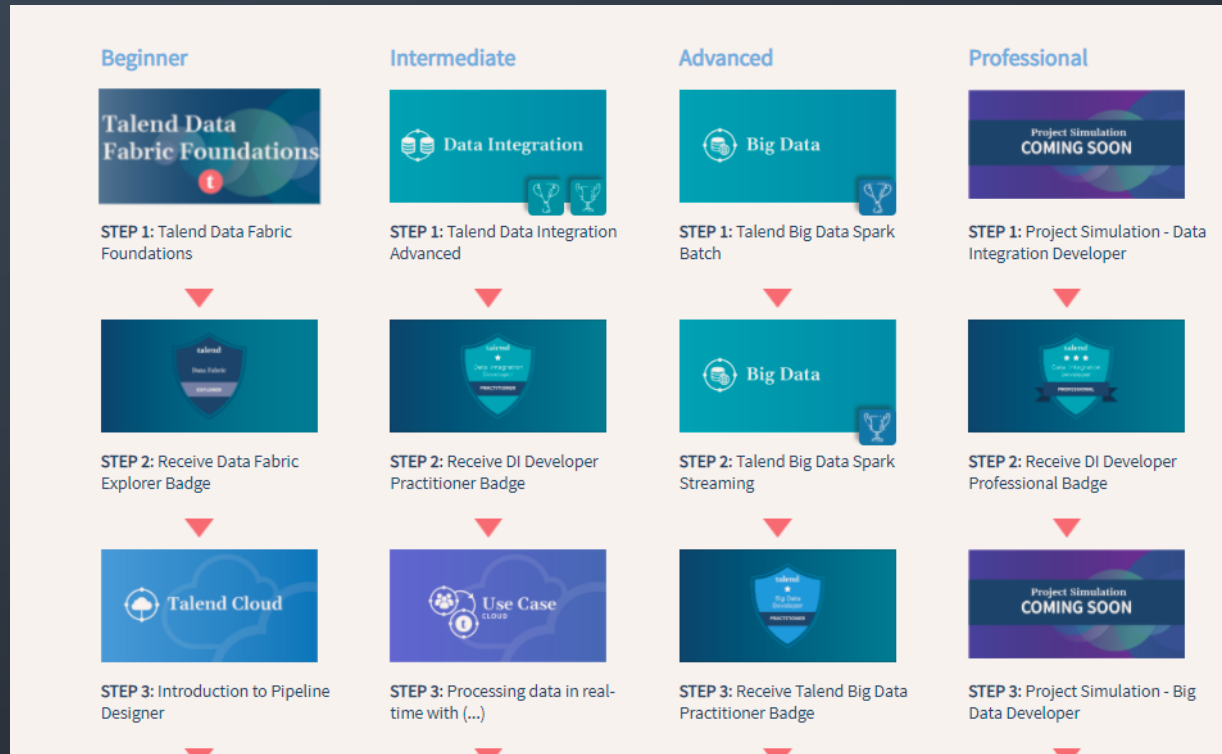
Beginner

Talend Data Fabric Foundations

STEP 1: Talend Data Fabric Foundations

talend
Data Fabric
EXPLORER

STEP 2: Receive Data Fabric Explorer Badge

Talend Cloud

STEP 3: Introduction to Pipeline Designer

Intermediate

Data Integration

STEP 1: Talend Data Integration Advanced

talend
Data Integration Developer
PRACTITIONER

STEP 2: Receive DI Developer Practitioner Badge

Use Case
CLOUD

STEP 3: Processing data in real-time with (...)

Advanced

Big Data

STEP 1: Talend Big Data Spark Batch

Big Data

STEP 2: Talend Big Data Spark Streaming

talend
Big Data Developer
PRACTITIONER

STEP 3: Receive Talend Big Data Practitioner Badge

Professional

Project Simulation
COMING SOON

STEP 1: Project Simulation - Data Integration Developer

talend
Data Integration Developer
PROFESSIONAL

STEP 2: Receive DI Developer Professional Badge

Project Simulation
COMING SOON

STEP 3: Project Simulation - Big Data Developer